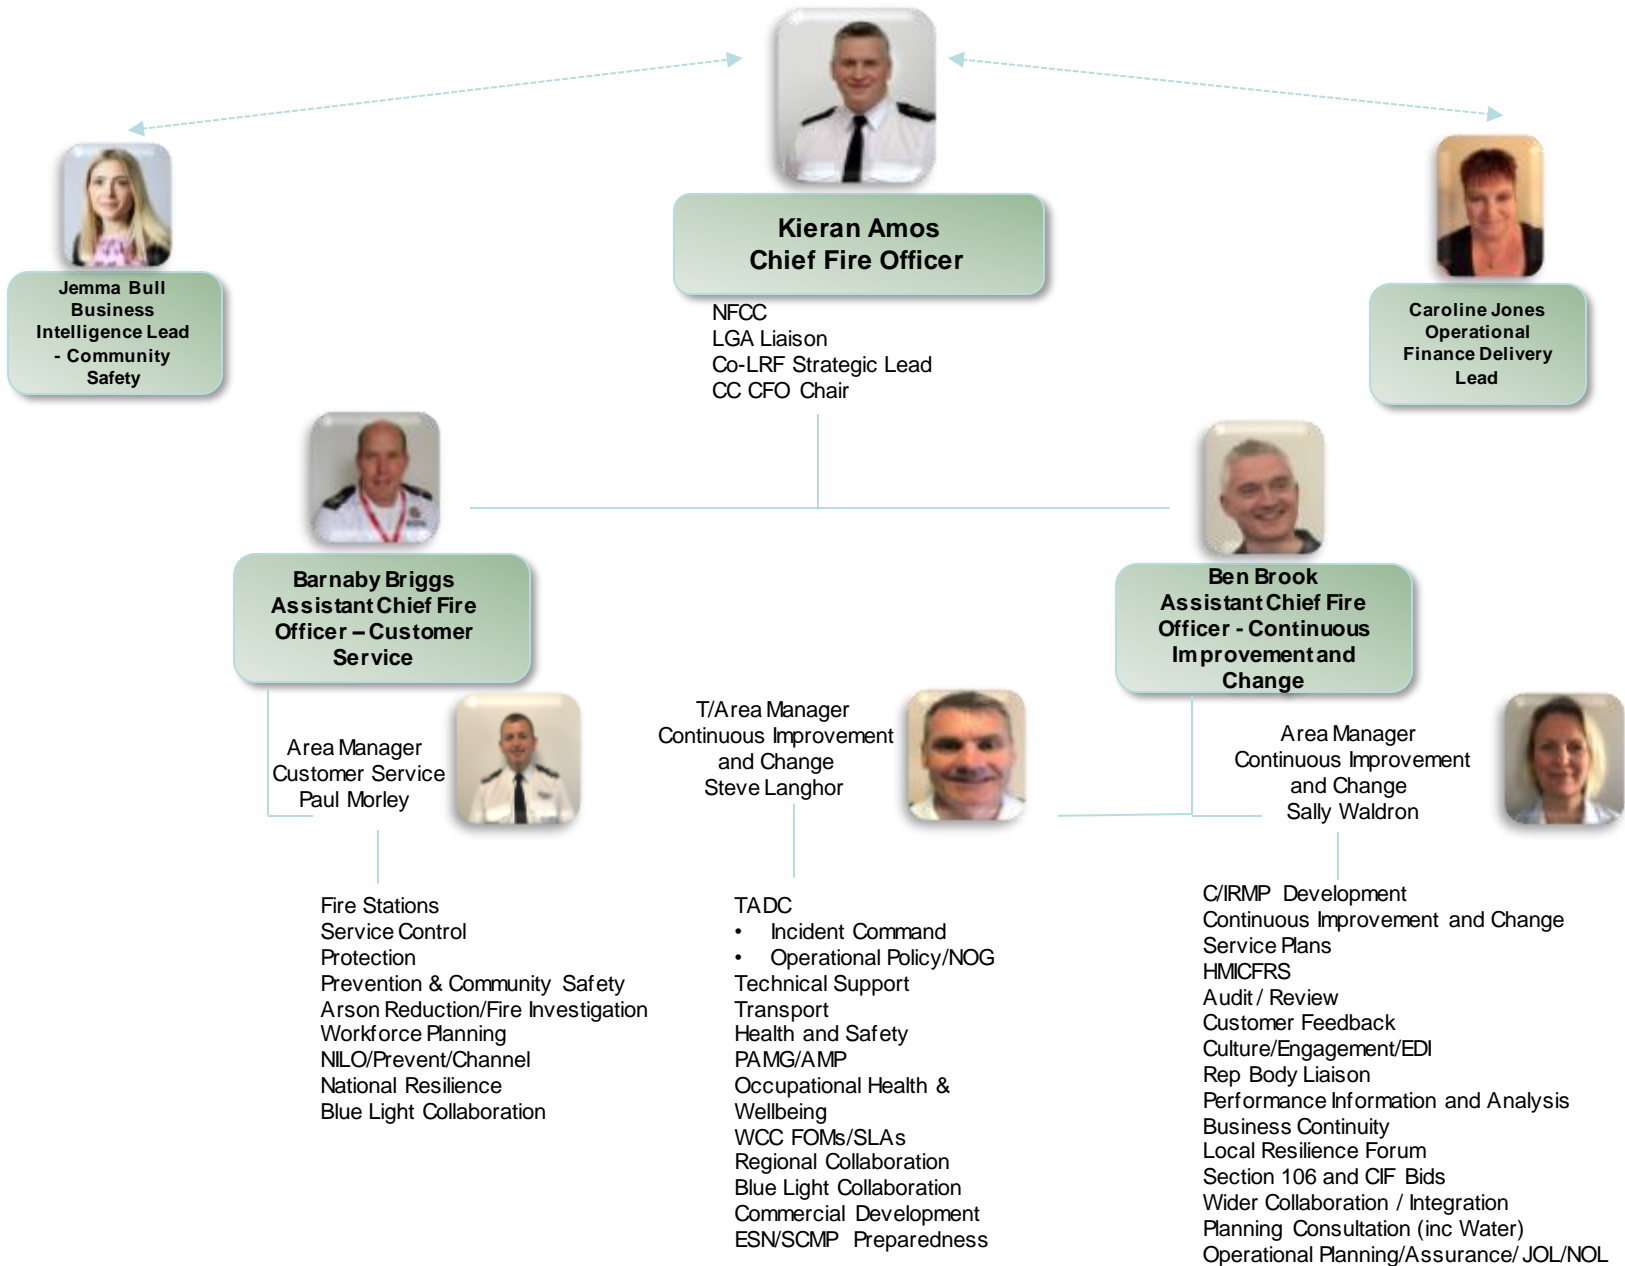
Jemma Bull
Business Intelligence Lead - Community Safety

Kieran Amos
Chief Fire Officer

NFCC
LGA Liaison
Co-LRF Strategic Lead
CC CFO Chair

Caroline Jones
Operational Finance Delivery Lead

Barnaby Briggs
Assistant Chief Fire Officer – Customer Service

Ben Brook
Assistant Chief Fire Officer - Continuous Improvement and Change

Area Manager
Customer Service
Paul Morley

T/Area Manager
Continuous Improvement and Change
Steve Langhor

Area Manager
Continuous Improvement and Change
Sally Waldron

Fire Stations
Service Control
Protection
Prevention & Community Safety
Arson Reduction/Fire Investigation
Workforce Planning
NILO/Prevent/Channel
National Resilience
Blue Light Collaboration

TADC
• Incident Command
• Operational Policy/NOG
Technical Support
Transport
Health and Safety
PAMG/AMP
Occupational Health & Wellbeing
WCC FOMs/SLAs
Regional Collaboration
Blue Light Collaboration
Commercial Development
ESN/SCMP Preparedness

C/IRMP Development
Continuous Improvement and Change
Service Plans
HMICFRS
Audit / Review
Customer Feedback
Culture/Engagement/EDI
Rep Body Liaison
Performance Information and Analysis
Business Continuity
Local Resilience Forum
Section 106 and CIF Bids
Wider Collaboration / Integration
Planning Consultation (inc Water)
Operational Planning/Assurance/ JOL/NOL